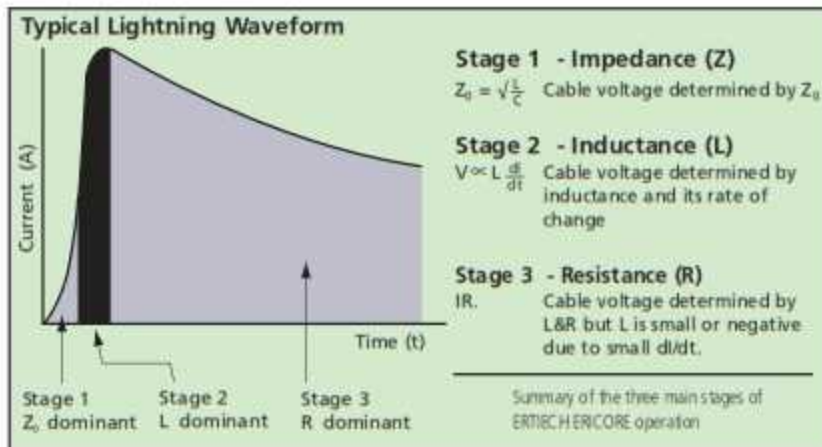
Typical Lightning Waveform

Current (A)

Time (t)

Stage 1
$Z_0$ dominant

Stage 2
L dominant

Stage 3
R dominant

Stage 1 - Impedance (Z)
$Z_0 = \sqrt{\frac{L}{C}}$ Cable voltage determined by $Z_0$

Stage 2 - Inductance (L)
$V \propto L\frac{di}{dt}$ Cable voltage determined by inductance and its rate of change

Stage 3 - Resistance (R)
IR. Cable voltage determined by L&R but L is small or negative due to small dI/dt.

Summary of the three main stages of ERITECH ERICORE operation